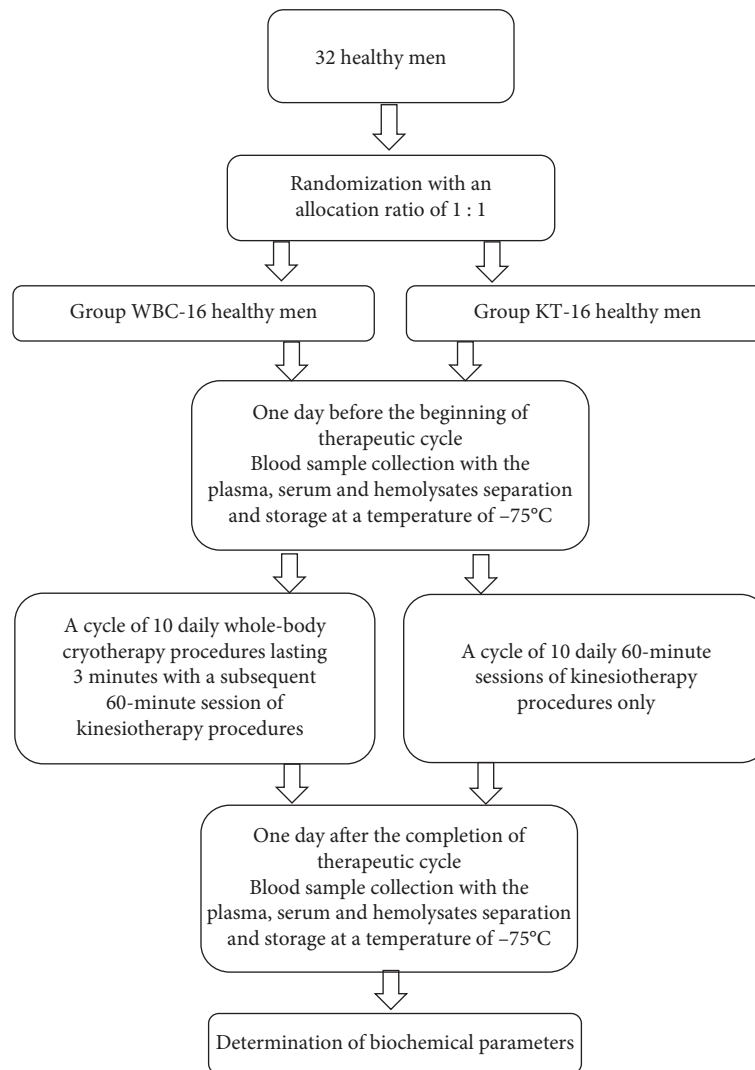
32 healthy men

Randomization with an allocation ratio of 1 : 1

Group WBC-16 healthy men

Group KT-16 healthy men

One day before the beginning of therapeutic cycle
Blood sample collection with the plasma, serum and hemolysates separation and storage at a temperature of –75°C

A cycle of 10 daily whole-body cryotherapy procedures lasting 3 minutes with a subsequent 60-minute session of kinesiotherapy procedures

A cycle of 10 daily 60-minute sessions of kinesiotherapy procedures only

One day after the completion of therapeutic cycle
Blood sample collection with the plasma, serum and hemolysates separation and storage at a temperature of –75°C

Determination of biochemical parameters